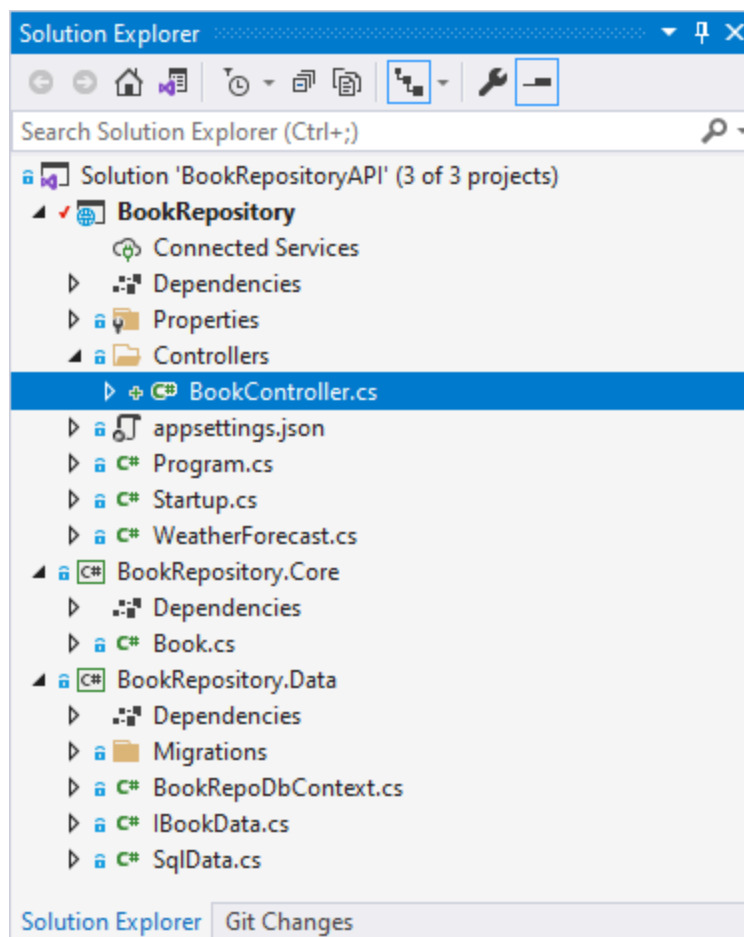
Solution Explorer

Search Solution Explorer (Ctrl+;)

Solution 'BookRepositoryAPI' (3 of 3 projects)
BookRepository
Connected Services
Dependencies
Properties
Controllers
BookController.cs
appsettings.json
Program.cs
Startup.cs
WeatherForecast.cs
BookRepository.Core
Dependencies
Book.cs
BookRepository.Data
Dependencies
Migrations
BookRepoDbContext.cs
IBookData.cs
SqlData.cs

Solution Explorer
Git Changes